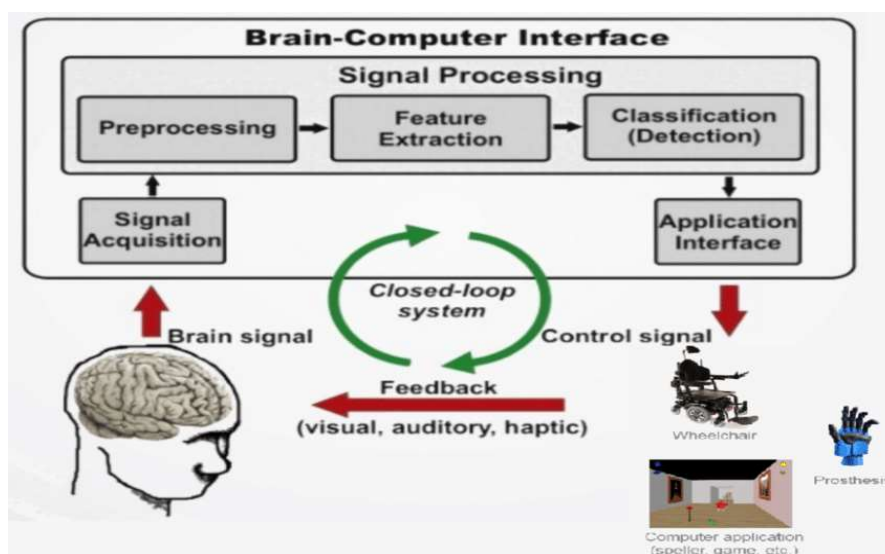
Brain-Computer Interface

Signal Processing

Preprocessing

Feature Extraction

Classification (Detection)

Signal Acquisition

Application Interface

Closed-loop system

Brain signal

Control signal

Feedback (visual, auditory, haptic)

Wheelchair

Prosthesi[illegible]

Computer application (speller, game, etc.)